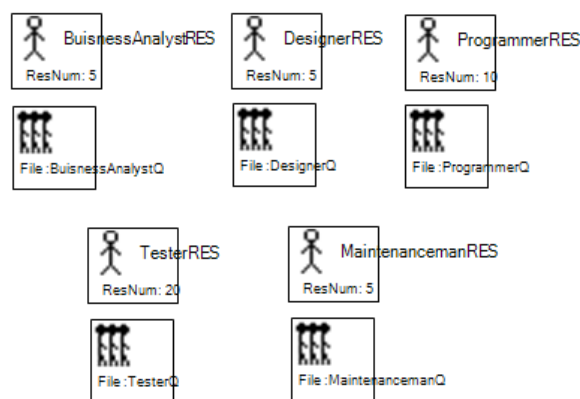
BuisnessAnalystRES
ResNum: 5

DesignerRES
ResNum: 5

ProgrammerRES
ResNum: 10

File :BuisnessAnalystQ

File :DesignerQ

File :ProgrammerQ

TesterRES
ResNum: 20

MaintenancemanRES
ResNum: 5

File :TesterQ

File :MaintenancemanQ